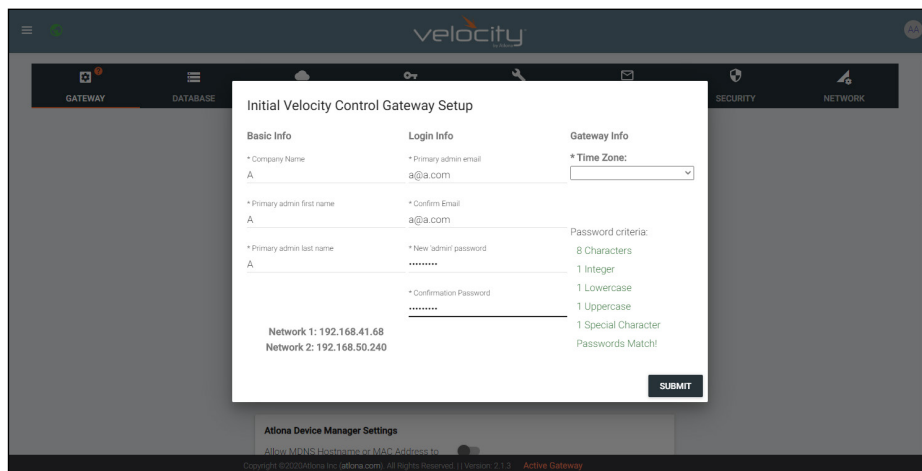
velocity

AA

GATEWAY DATABASE SECURITY NETWORK

Initial Velocity Control Gateway Setup

Basic Info

* Company Name
A

* Primary admin first name
A

* Primary admin last name
A

Login Info

* Primary admin email
a@a.com

* Confirm Email
a@a.com

* New 'admin' password
.........

* Confirmation Password
.........

Network 1: 192.168.41.68
Network 2: 192.168.50.240

Gateway Info

* Time Zone:

Password criteria:
8 Characters
1 Integer
1 Lowercase
1 Uppercase
1 Special Character
Passwords Match!

SUBMIT

Atlona Device Manager Settings

Allow MDNS Hostname or MAC Address to

Copyright ©2020Atlona Inc (atlona.com). All Rights Reserved. | (Version: 2.1.3 Active Gateway